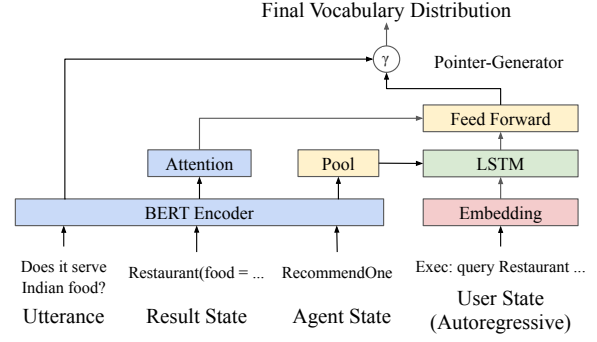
Final Vocabulary Distribution

$\gamma$

Pointer-Generator

Feed Forward

Attention

Pool

LSTM

BERT Encoder

Embedding

Does it serve Indian food?

Restaurant(food = ...

RecommendOne

Exec: query Restaurant ...

Utterance

Result State

Agent State

User State (Autoregressive)